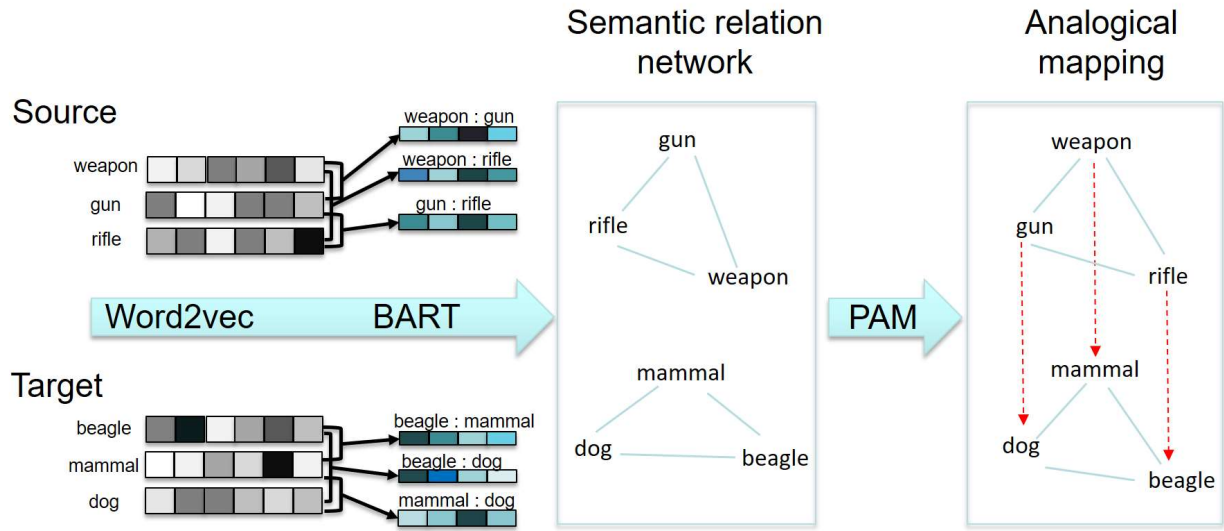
Semantic relation network

Analogical mapping

Source

weapon
gun
rifle

weapon : gun
weapon : rifle
gun : rifle

Word2vec

BART

Target

beagle
mammal
dog

beagle : mammal
beagle : dog
mammal : dog

gun
rifle
weapon

mammal
dog
beagle

PAM

weapon
gun
rifle
mammal
dog
beagle